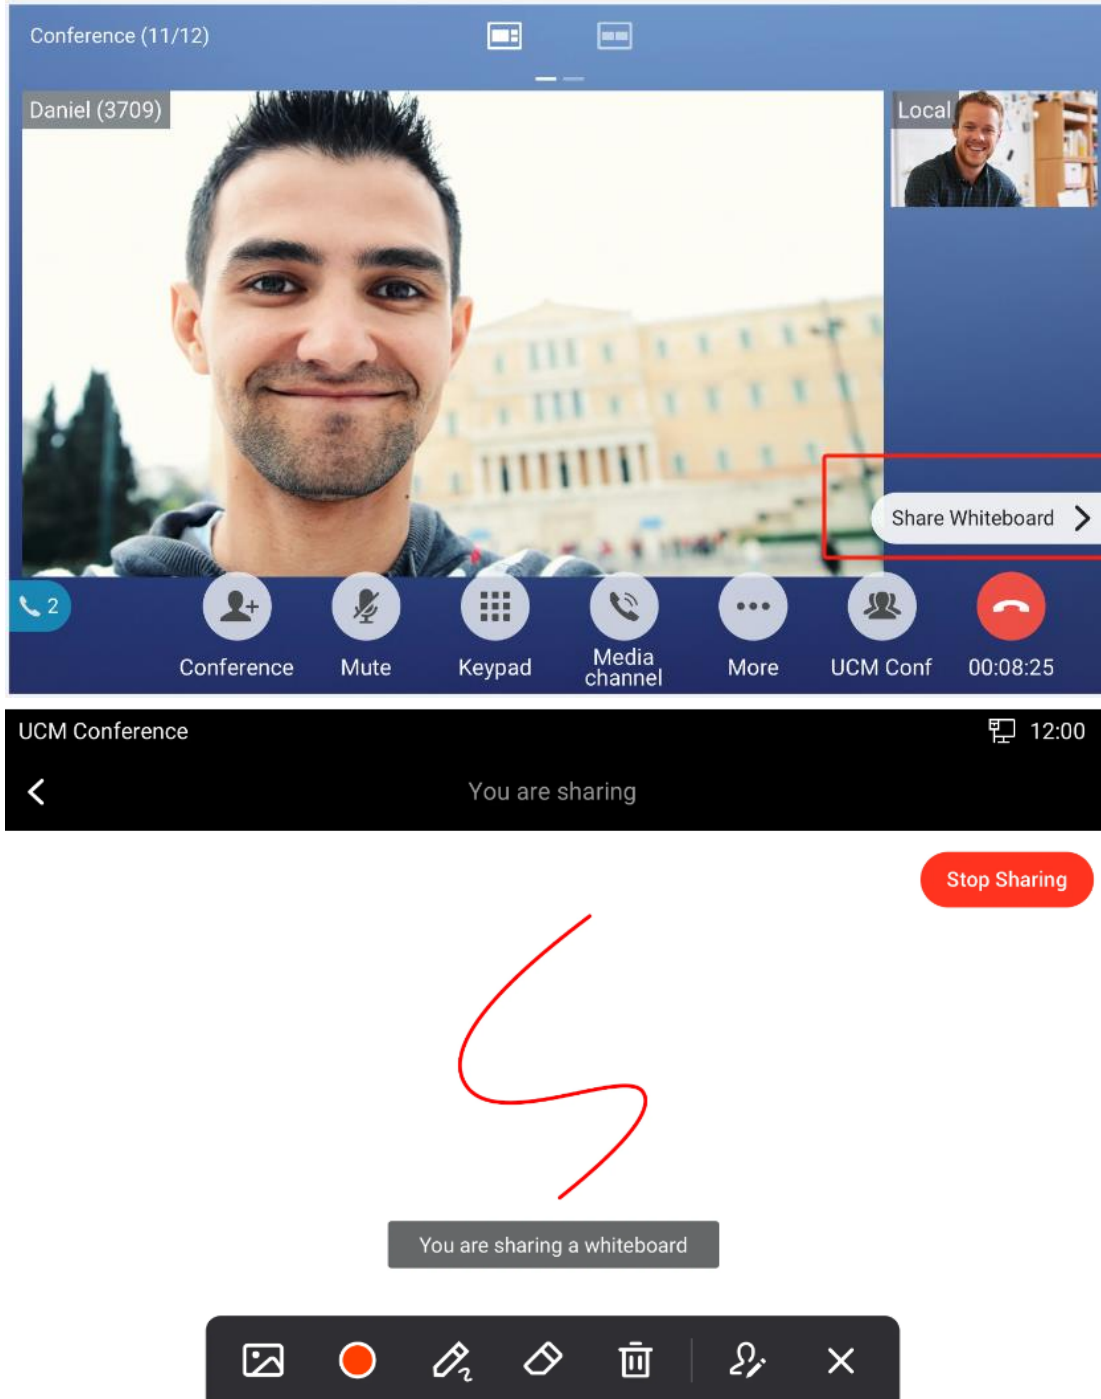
Conference (11/12)

Daniel (3709)

Local

Share Whiteboard

2

Conference Mute Keypad Media channel More UCM Conf 00:08:25

UCM Conference 12:00

You are sharing

Stop Sharing

You are sharing a whiteboard